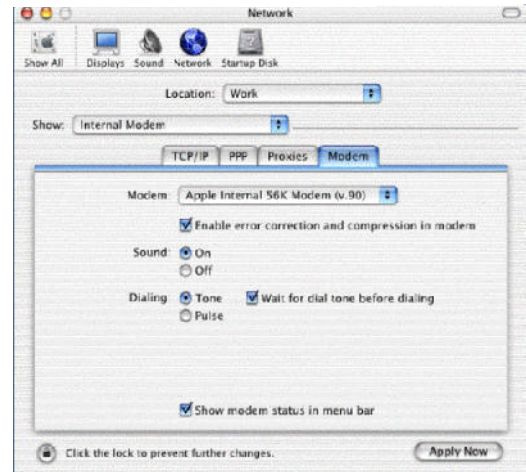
Network

Show All Displays Sound Network Startup Disk

Location: Work

Show: Internal Modem

TCP/IP PPP Proxies Modem

Modem: Apple Internal 56K Modem (v.90)

Enable error correction and compression in modem

Sound: On
Off

Dialing: Tone
Pulse

Wait for dial tone before dialing

Show modem status in menu bar

Click the lock to prevent further changes.

Apply Now